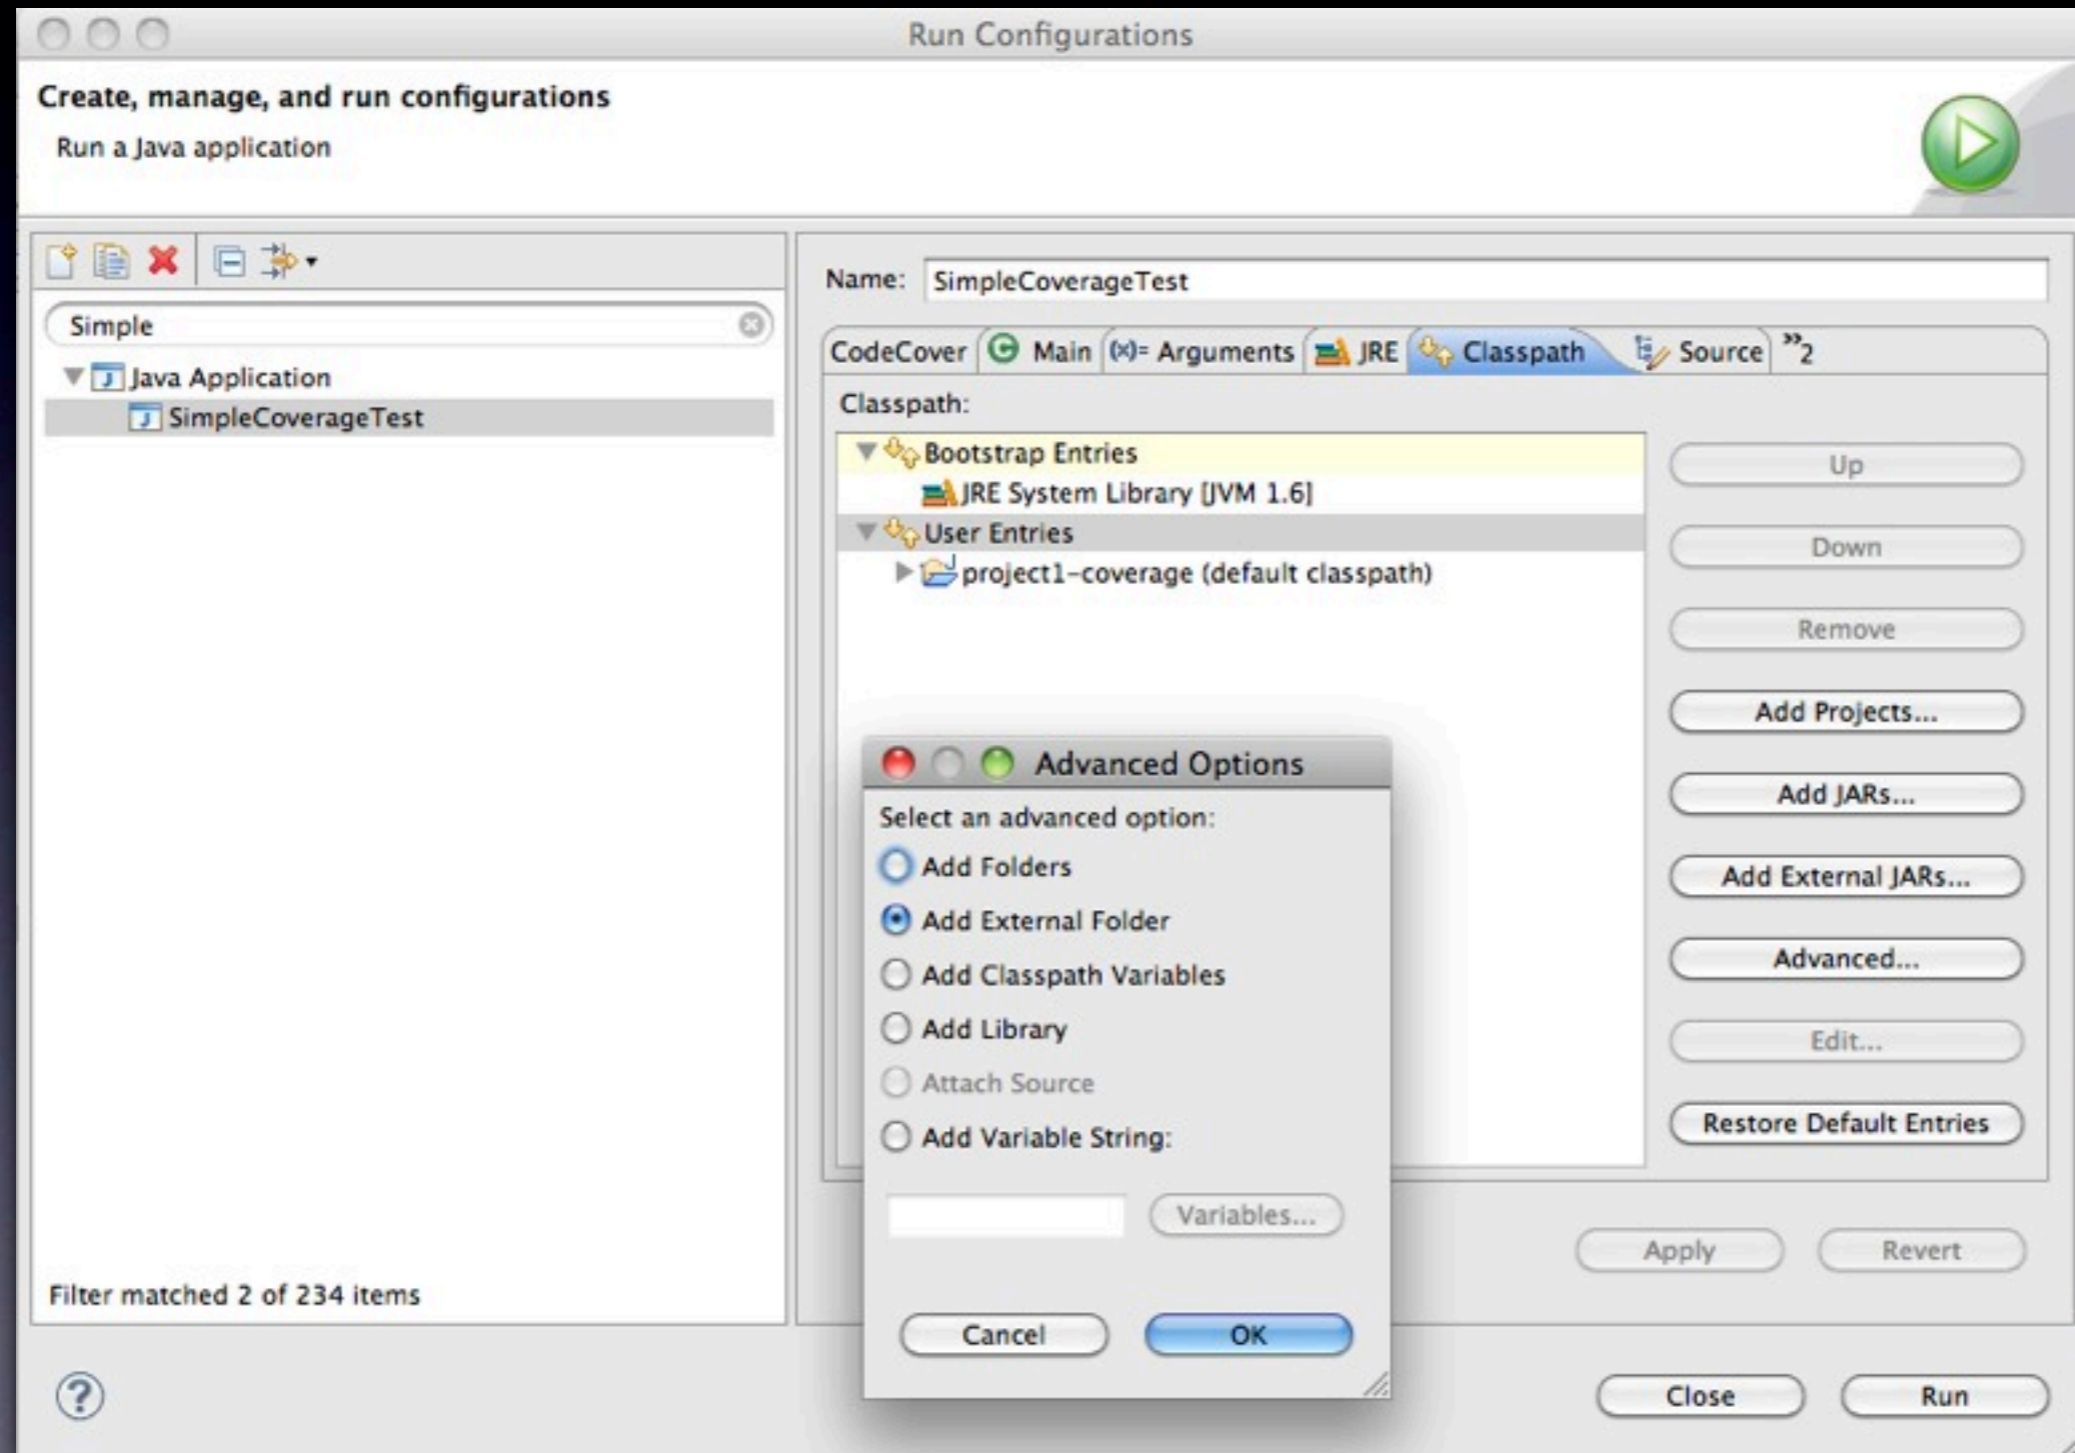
Run Configurations

Create, manage, and run configurations

Run a Java application

Simple

Java Application

SimpleCoverageTest

Filter matched 2 of 234 items

Name: SimpleCoverageTest

CodeCover | Main | (x)= Arguments | JRE | Classpath | Source | »2

Classpath:

Bootstrap Entries

JRE System Library [JVM 1.6]

User Entries

project1-coverage (default classpath)

Up

Down

Remove

Add Projects...

Add JARs...

Add External JARs...

Advanced...

Edit...

Restore Default Entries

Apply

Revert

Advanced Options

Select an advanced option:

Add Folders

Add External Folder

Add Classpath Variables

Add Library

Attach Source

Add Variable String:

Variables...

Cancel

OK

Close

Run